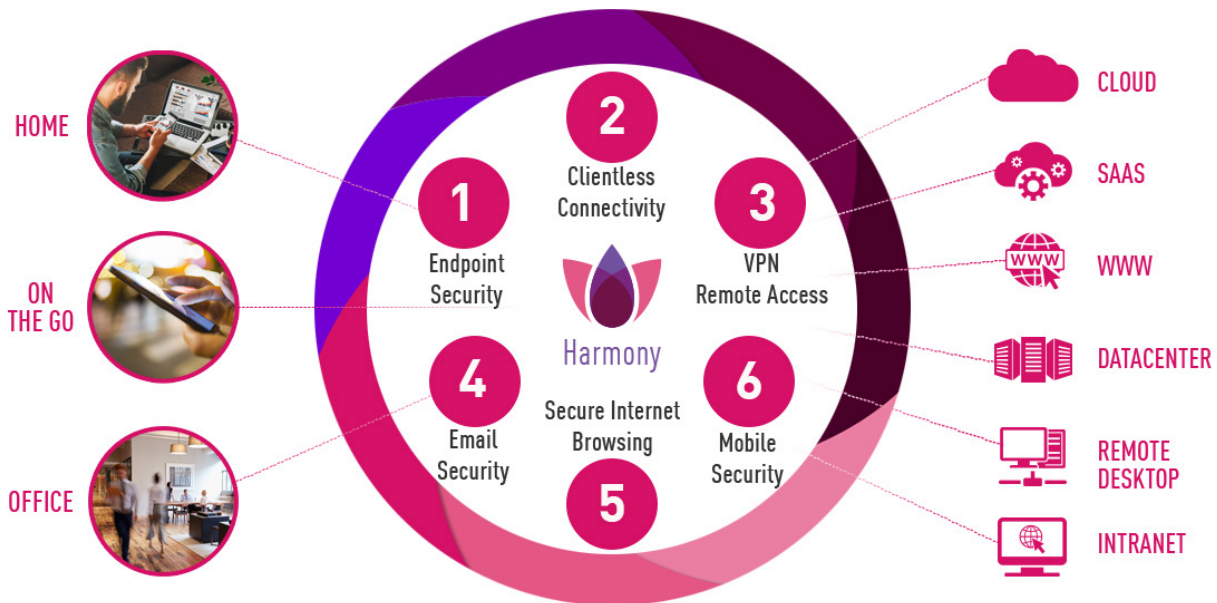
HOME

ON THE GO

OFFICE

2
Clientless Connectivity

1
Endpoint Security

3
VPN Remote Access

Harmony

4
Email Security

Secure Internet Browsing
5

6
Mobile Security

CLOUD

SAAS

WWW

WWW

DATACENTER

REMOTE DESKTOP

INTRANET